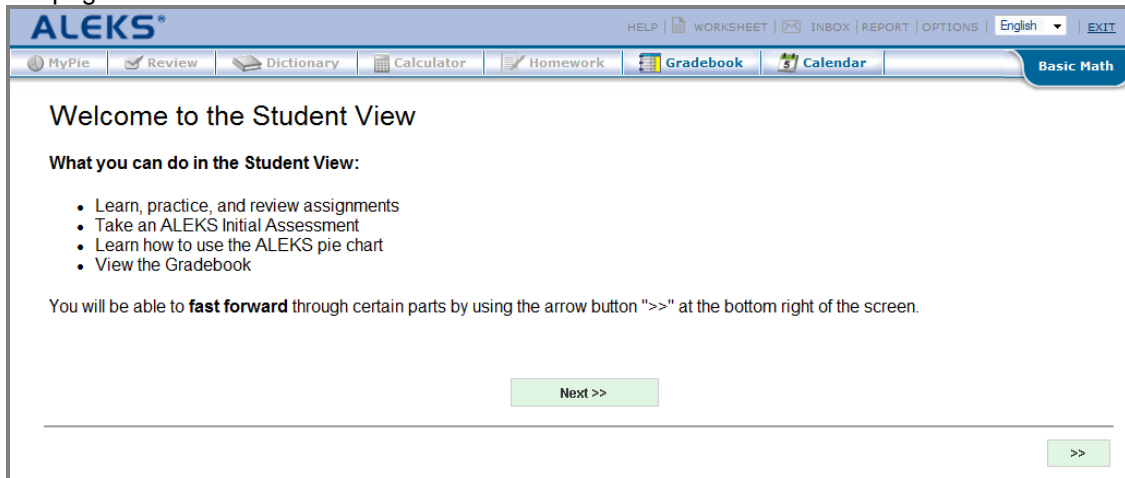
ALEKS®

HELP | WORKSHEET | INBOX | REPORT | OPTIONS | English | EXIT

MyPie | Review | Dictionary | Calculator | Homework | Gradebook | Calendar

Basic Math

Welcome to the Student View

**What you can do in the Student View:**

- Learn, practice, and review assignments
- Take an ALEKS Initial Assessment
- Learn how to use the ALEKS pie chart
- View the Gradebook

You will be able to **fast forward** through certain parts by using the arrow button ">>" at the bottom right of the screen.

Next >>

>>